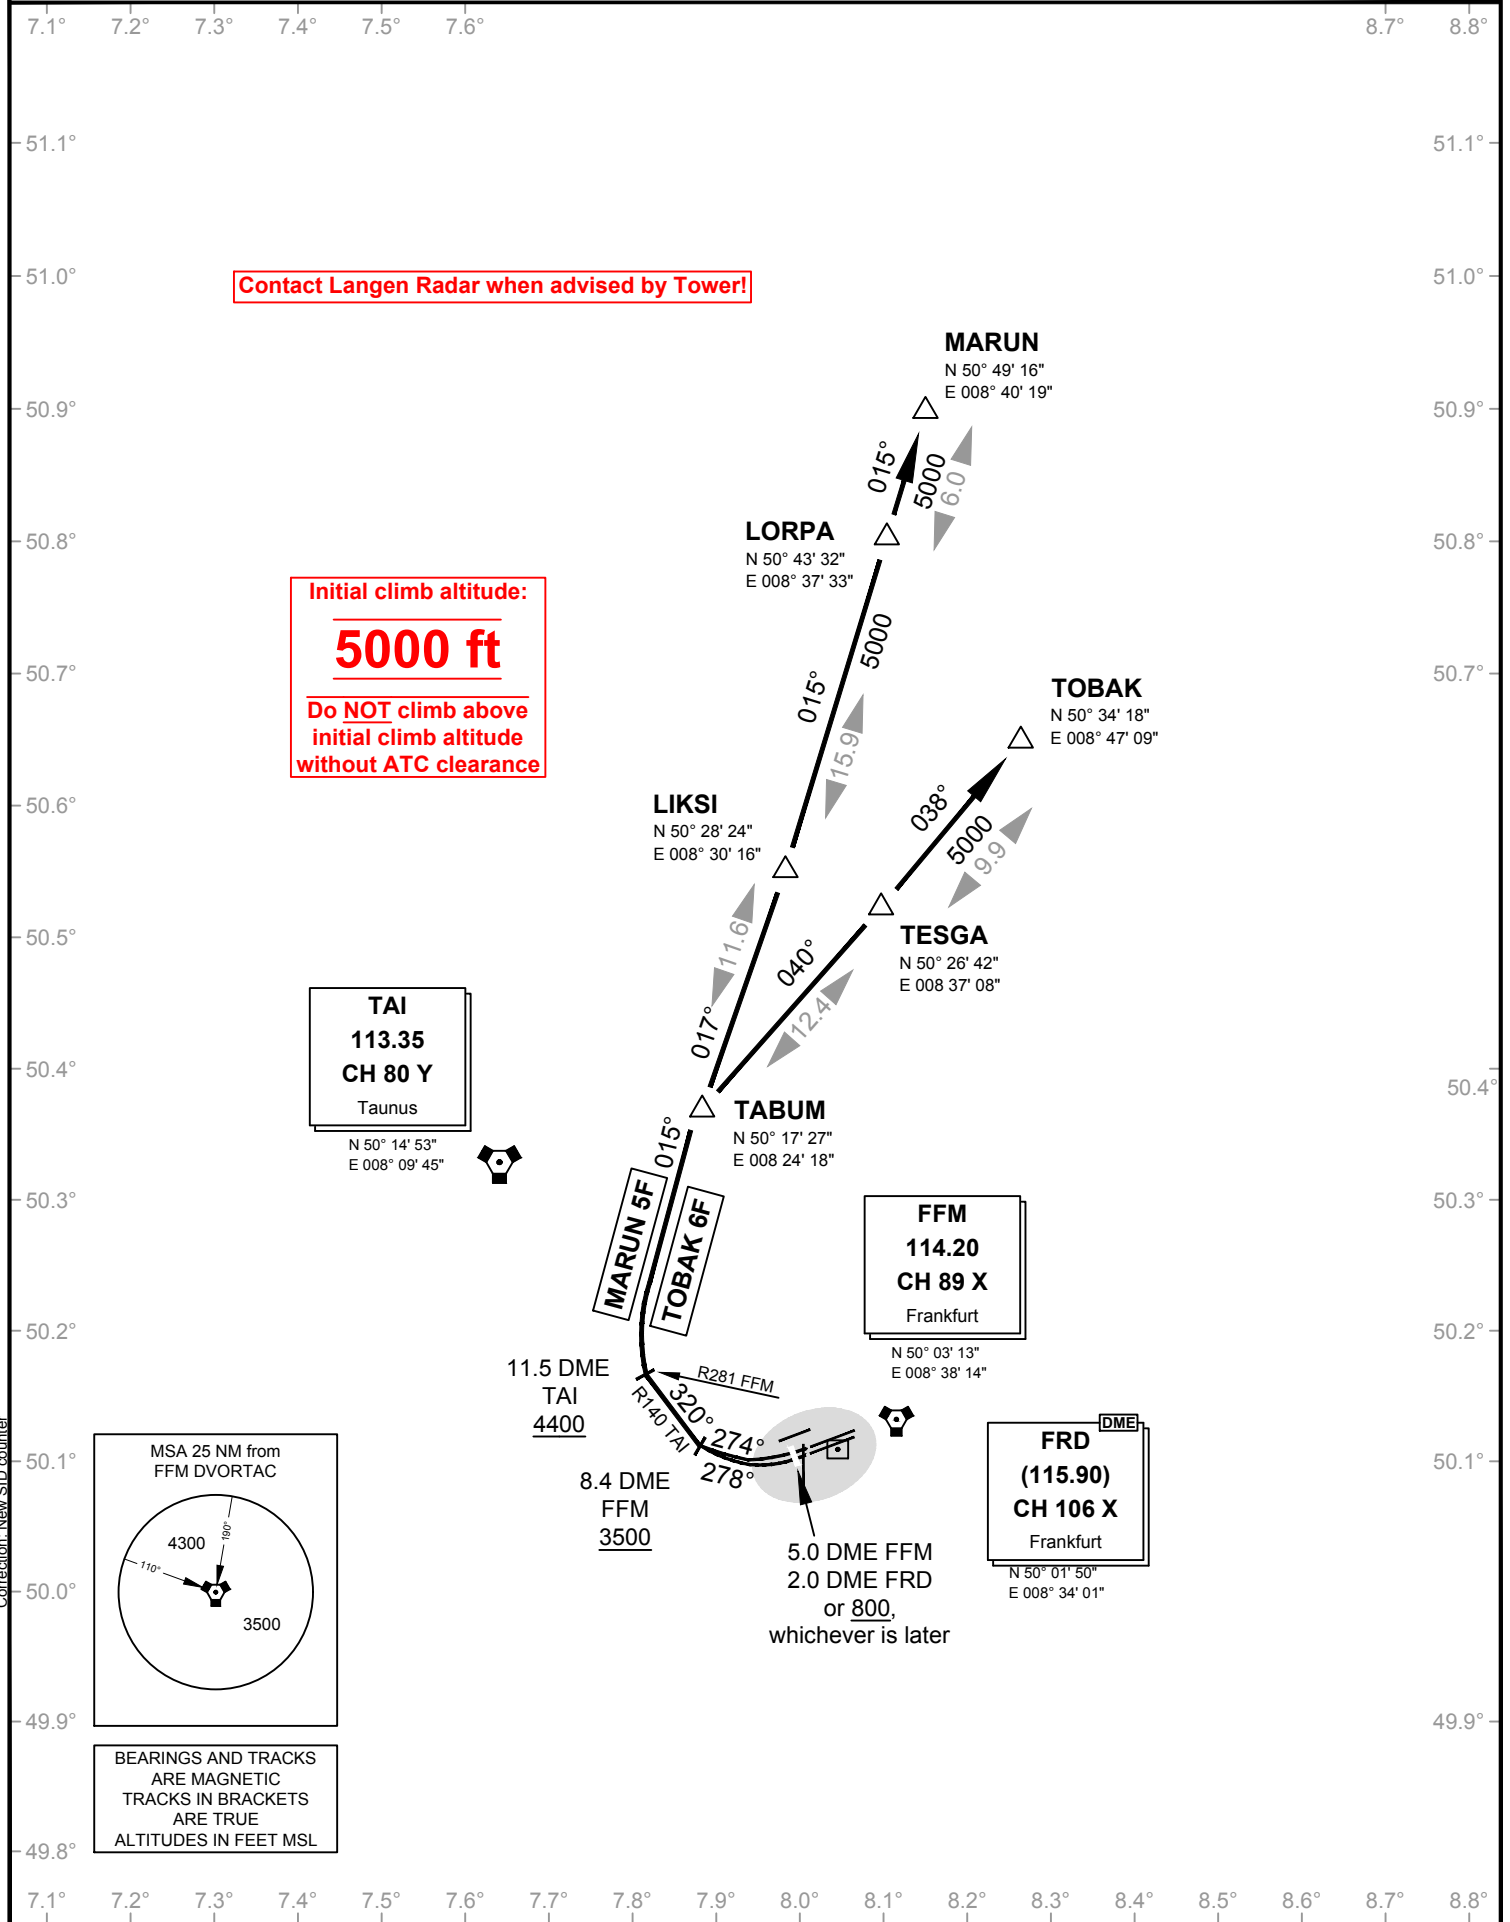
7.1° 7.2° 7.3° 7.4° 7.5° 7.6° 8.7° 8.8°

51.1° 51.1°

51.0° 51.0°

Contact Langen Radar when advised by Tower!

MARUN
N 50° 49' 16"
E 008° 40' 19"

50.9° 50.9°

015°
5000
6.0

LORPA
N 50° 43' 32"
E 008° 37' 33"

50.8° 50.8°

Initial climb altitude:

5000 ft

Do NOT climb above initial climb altitude without ATC clearance

5000
015°
15.9

50.7° 50.7°

TOBAK
N 50° 34' 18"
E 008° 47' 09"

LIKSI
N 50° 28' 24"
E 008° 30' 16"

038°
5000
9.9

50.6° 50.6°

TESGA
N 50° 26' 42"
E 008 37' 08"

11.6
040°
12.4
017°

50.5° 50.5°

TAI
113.35
CH 80 Y
Taunus
N 50° 14' 53"
E 008° 09' 45"

50.4° 50.4°

TABUM
N 50° 17' 27"
E 008 24' 18"

015°
MARUN 5F
TOBAK 6F

50.3° 50.3°

FFM
114.20
CH 89 X
Frankfurt
N 50° 03' 13"
E 008° 38' 14"

50.2° 50.2°

11.5 DME
TAI
4400

R281 FFM
R140 TAI
320°
274°
278°

DME
FRD
(115.90)
CH 106 X
Frankfurt
N 50° 01' 50"
E 008° 34' 01"

50.1° 50.1°

MSA 25 NM from FFM DVORTAC
4300
190°
110°
3500

8.4 DME
FFM
3500

5.0 DME FFM
2.0 DME FRD
or 800,
whichever is later

Correction: New SID counter

50.0°

49.9° 49.9°

BEARINGS AND TRACKS ARE MAGNETIC
TRACKS IN BRACKETS ARE TRUE
ALTITUDES IN FEET MSL

49.8°

7.1° 7.2° 7.3° 7.4° 7.5° 7.6° 7.7° 7.8° 7.9° 8.0° 8.1° 8.2° 8.3° 8.4° 8.5° 8.6° 8.7° 8.8°